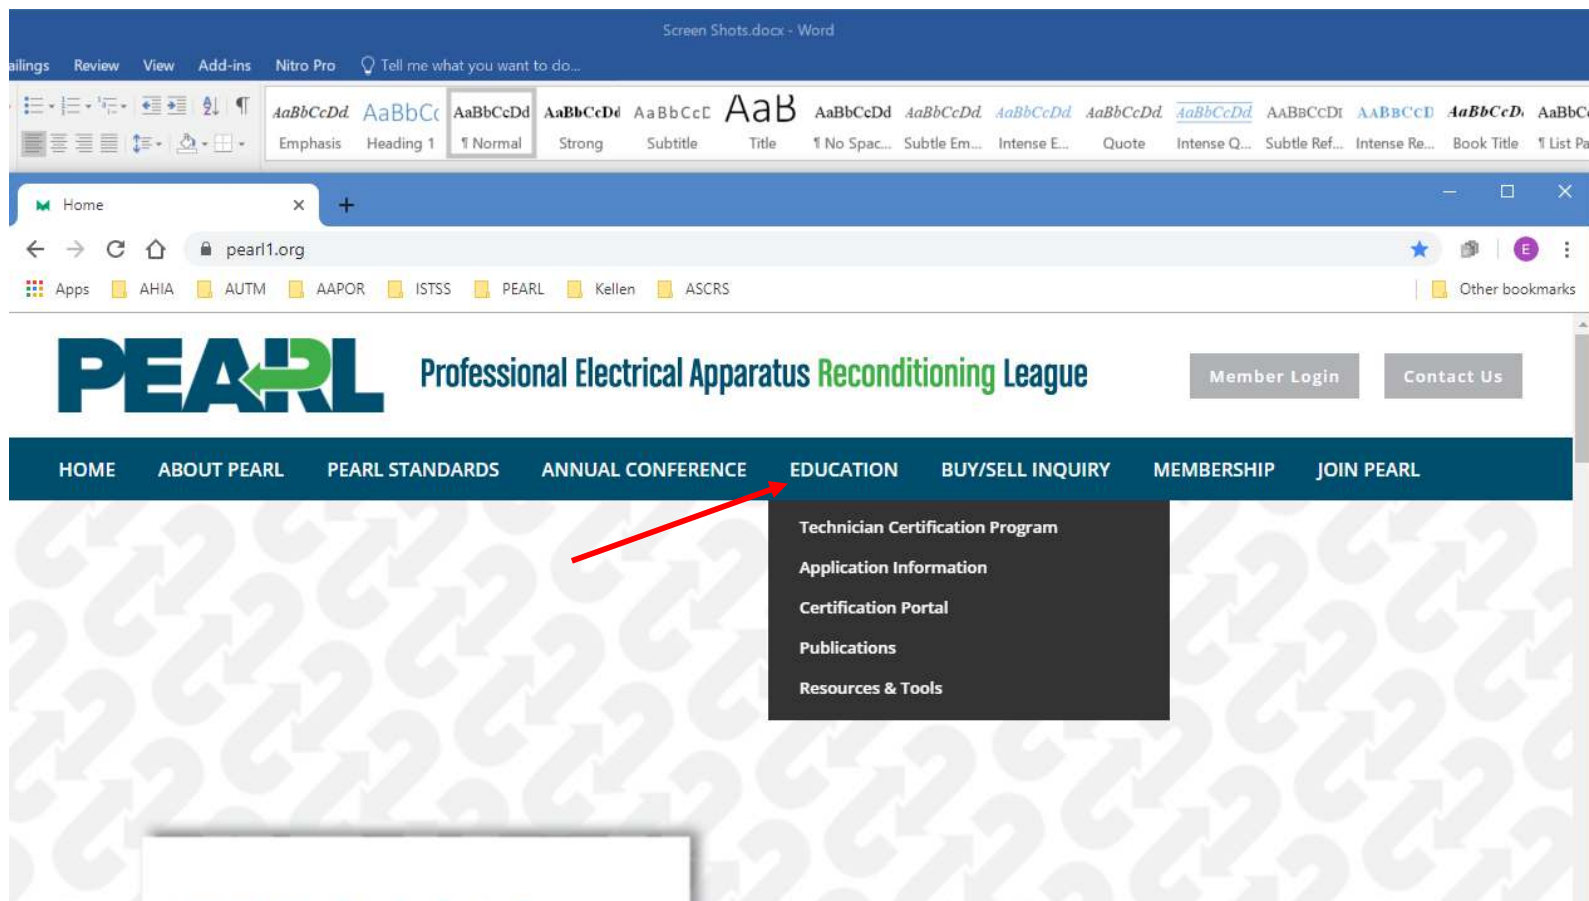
Screen Shots.docx - Word

ailings Review View Add-ins Nitro Pro Tell me what you want to do...

AaBbCcDd Emphasis | AaBbCc Heading 1 | AaBbCcDd ¶ Normal | AaBbCcDd Strong | AaBbCcD Subtitle | AaB Title | AaBbCcDd ¶ No Spac... | AaBbCcDd Subtle Em... | AaBbCcDd Intense E... | AaBbCcDd Quote | AaBbCcDd Intense Q... | AABBCCDI Subtle Ref... | AABBCCD Intense Re... | AaBbCcD Book Title | AaBbC ¶ List Pa

Home ×

pearl1.org

Apps AHIA AUTM AAPOR ISTSS PEARL Kellen ASCRS Other bookmarks

PEARL Professional Electrical Apparatus Reconditioning League

Member Login Contact Us

HOME ABOUT PEARL PEARL STANDARDS ANNUAL CONFERENCE EDUCATION BUY/SELL INQUIRY MEMBERSHIP JOIN PEARL

Technician Certification Program
Application Information
Certification Portal
Publications
Resources & Tools